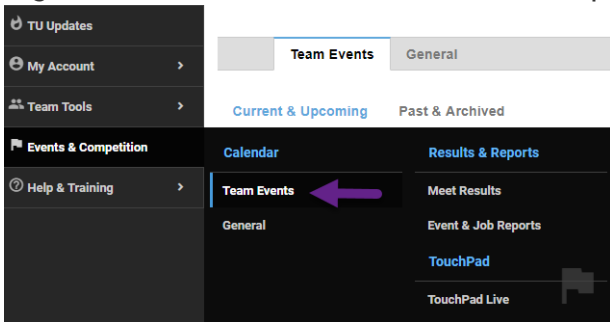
TU Updates
My Account
Team Tools
Events & Competition
Help & Training

Team Events
General

Current & Upcoming
Past & Archived

Calendar
Team Events
General

Results & Reports
Meet Results
Event & Job Reports
TouchPad
TouchPad Live